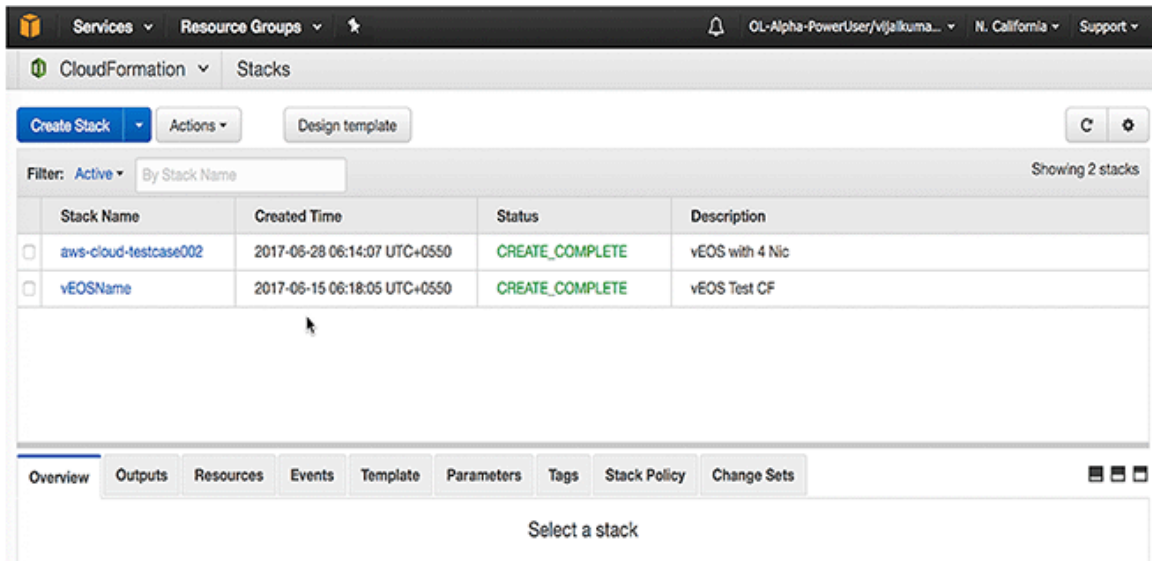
Services ▾ Resource Groups ▾ OL-Alpha-PowerUser/vijalkuma... ▾ N. California ▾ Support ▾

CloudFormation ▾ Stacks

Create Stack ▾ Actions ▾ Design template

Filter: Active ▾ By Stack Name

Showing 2 stacks

| | Stack Name | Created Time | Status | Description |
|---|---|---|---|---|
| | aws-cloud-testcase002 | 2017-06-28 06:14:07 UTC+0550 | CREATE_COMPLETE | vEOS with 4 Nic |
| | vEOSName | 2017-06-15 06:18:05 UTC+0550 | CREATE_COMPLETE | vEOS Test CF |

Overview Outputs Resources Events Template Parameters Tags Stack Policy Change Sets

Select a stack